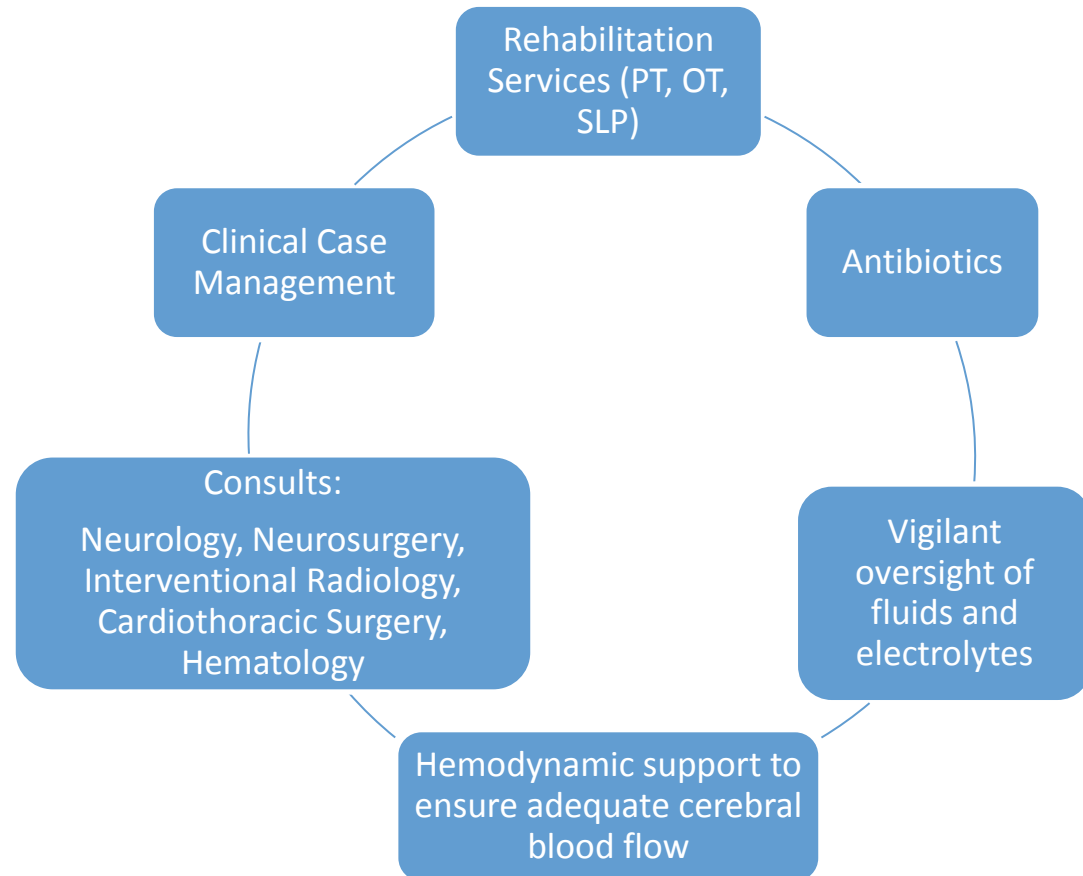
Rehabilitation Services (PT, OT, SLP)

Antibiotics

Vigilant oversight of fluids and electrolytes

Hemodynamic support to ensure adequate cerebral blood flow

Consults:

Neurology, Neurosurgery, Interventional Radiology, Cardiothoracic Surgery, Hematology

Clinical Case Management